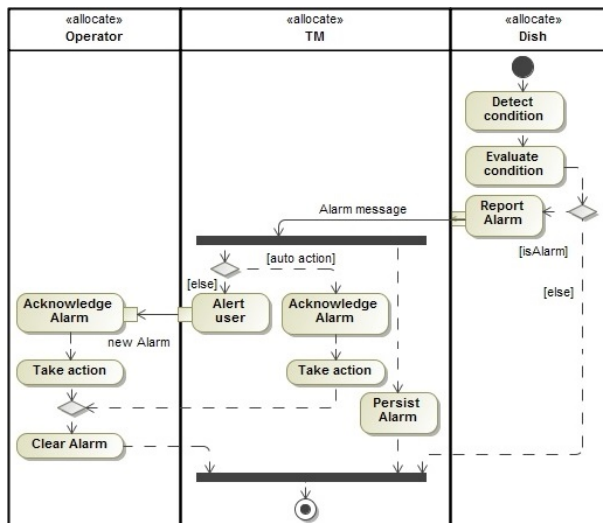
| «allocate» Operator | «allocate» TM | «allocate» Dish |
|---|---|---|

Detect condition

Evaluate condition

Report Alarm

Alarm message

[isAlarm]

[else]

[auto action]

[else]

Alert user

Acknowledge Alarm

new Alarm

Acknowledge Alarm

Take action

Take action

Persist Alarm

Clear Alarm